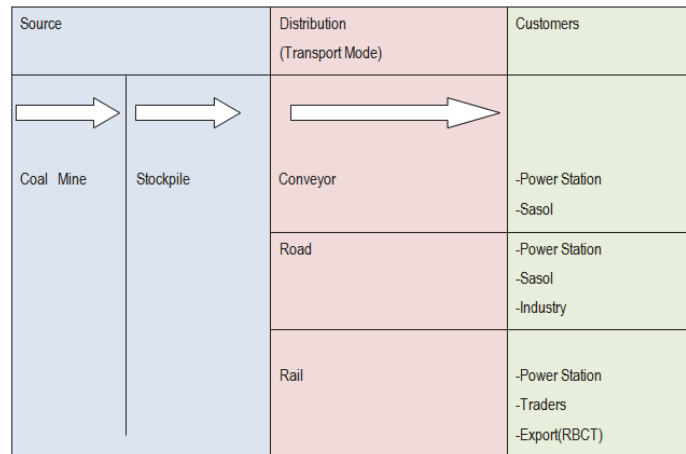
| Source | | Distribution (Transport Mode) | Customers |
|---|---|---|---|
| Coal Mine | Stockpile | Conveyor | -Power Station -Sasol |
| | | Road | -Power Station -Sasol -Industry |
| | | Rail | -Power Station -Traders -Export(RBCT) |